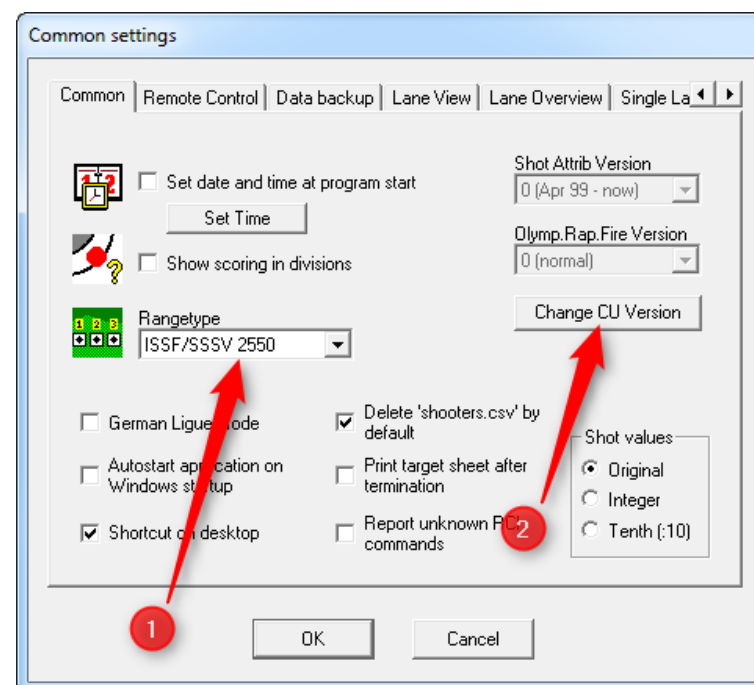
Common settings

Common | Remote Control | Data backup | Lane View | Lane Overview | Single La

Set date and time at program start

Set Time

Show scoring in divisions

Rangetype

ISSF/SSSV 2550

Shot Attrib Version

0 (Apr 99 - now)

Olymp.Rap.Fire Version

0 (normal)

Change CU Version

German Ligue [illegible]ode

Autostart ap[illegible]ation on Windows st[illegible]up

Shortcut o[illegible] desktop

Delete 'shooters.csv' by default

Print target sheet after termination

Report unknown P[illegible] commands

Shot values

Original

Integer

Tenth (:10)

1

2

OK

Cancel